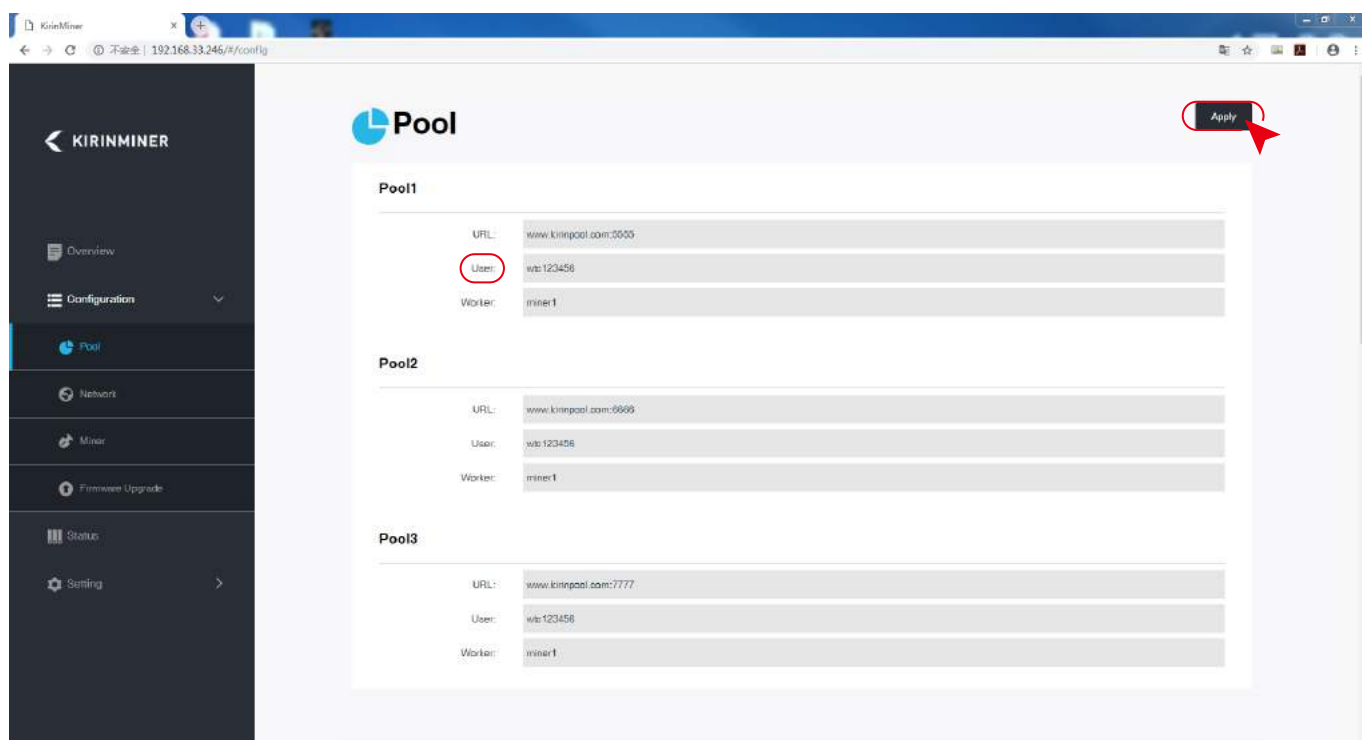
KirinMiner ×

不安全 | 192.168.33.246/#/config

KIRINMINER

Overview

Configuration

Pool

Network

Miner

Firmware Upgrade

Status

Setting

Pool

Apply

Pool1

URL: www.kirinpool.com:5555

User: wb123456

Worker: miner1

Pool2

URL: www.kirinpool.com:6666

User: wb123456

Worker: miner1

Pool3

URL: www.kirinpool.com:7777

User: wb123456

Worker: miner1